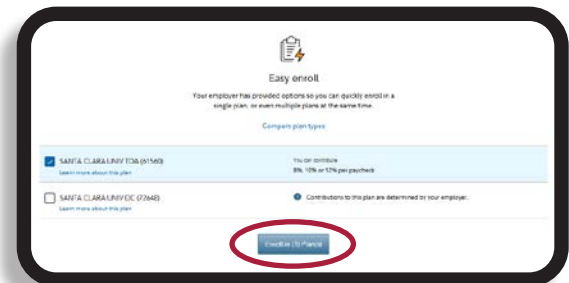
Easy enroll

Your employer has provided options so you can quickly enroll in a single plan, or even multiple plans at the same time.

Compare plan types

SANTA CLARA UNIV TDA (61560)
Learn more about this plan

You can contribute
8%, 10% or 12% per paycheck

SANTA CLARA UNIV DC (72648)
Learn more about this plan

Contributions to this plan are determined by your employer.

Enroll in (1) Plan(s)